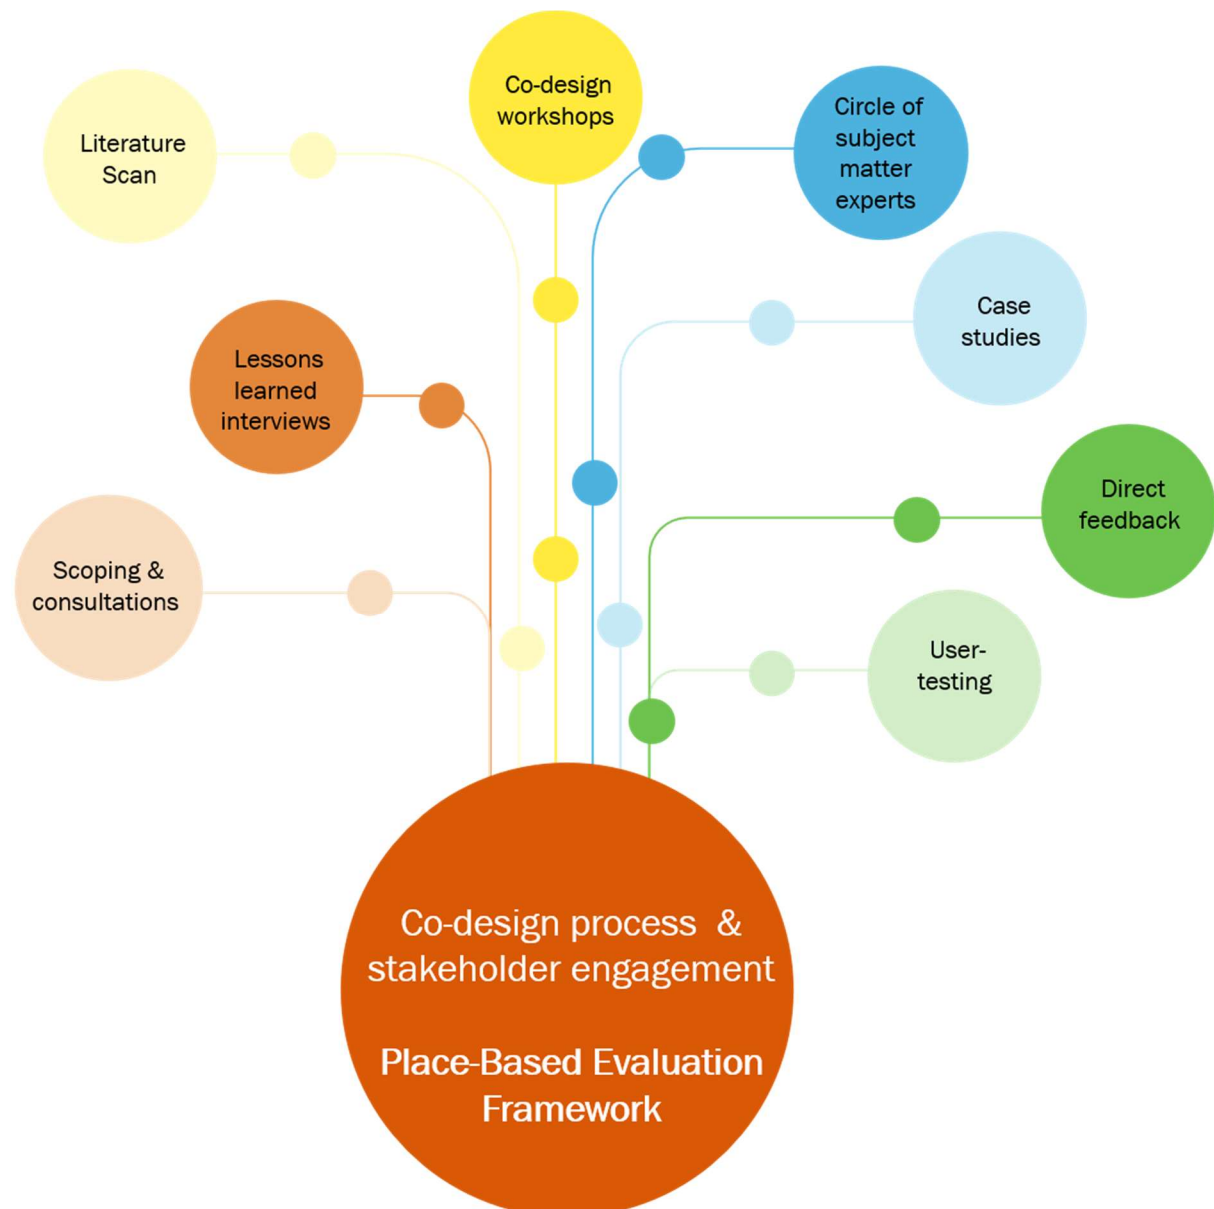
Co-design workshops

Literature Scan

Circle of subject matter experts

Case studies

Lessons learned interviews

Direct feedback

Scoping & consultations

User-testing

Co-design process & stakeholder engagement

Place-Based Evaluation Framework